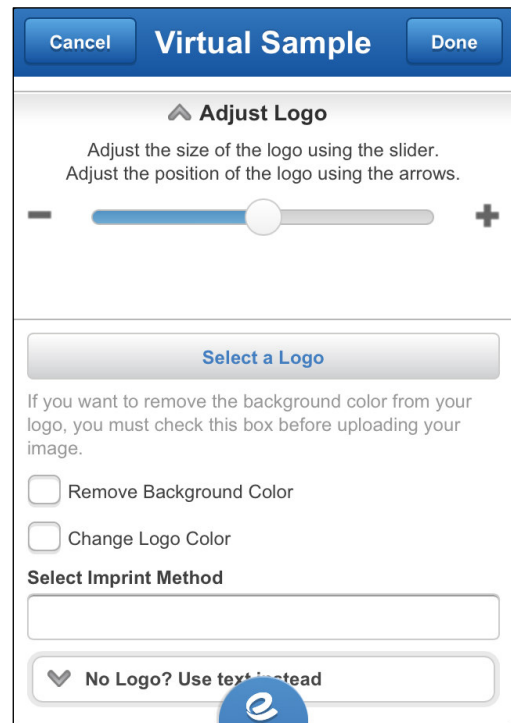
Cancel Virtual Sample Done

Adjust Logo

Adjust the size of the logo using the slider.
Adjust the position of the logo using the arrows.

Select a Logo

If you want to remove the background color from your logo, you must check this box before uploading your image.

Remove Background Color

Change Logo Color

Select Imprint Method

No Logo? Use text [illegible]tead